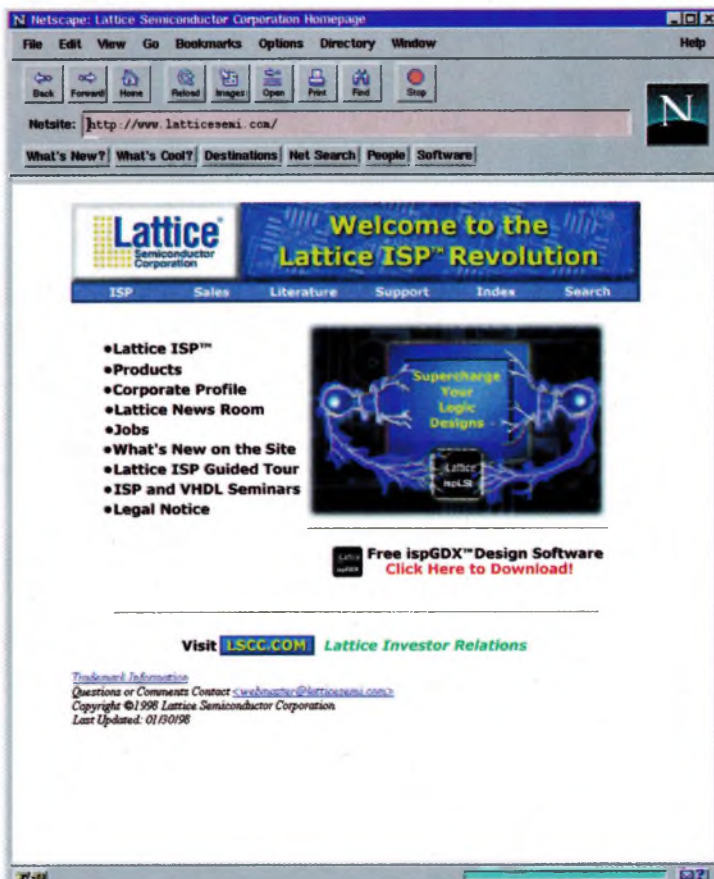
N Netscape: Lattice Semiconductor Corporation Homepage

File Edit View Go Bookmarks Options Directory Window Help

Back Forward Home Reload Images Open Print Find Stop

N

Netsite: http://www.latticesemi.com/

What's New? What's Cool? Destinations Net Search People Software

Lattice® Semiconductor Corporation

Welcome to the Lattice ISP™ Revolution

ISP Sales Literature Support Index Search

•Lattice ISP™
•Products
•Corporate Profile
•Lattice News Room
•Jobs
•What's New on the Site
•Lattice ISP Guided Tour
•ISP and VHDL Seminars
•Legal Notice

Supercharge Your Logic Designs

Lattice ispLSI

Lattice ispGDX

Free ispGDX™ Design Software
Click Here to Download!

Visit LSCC.COM Lattice Investor Relations

Trademark Information
Questions or Comments Contact <webmaster@latticesemi.com>
Copyright ©1998 Lattice Semiconductor Corporation
Last Updated: 01/30/98